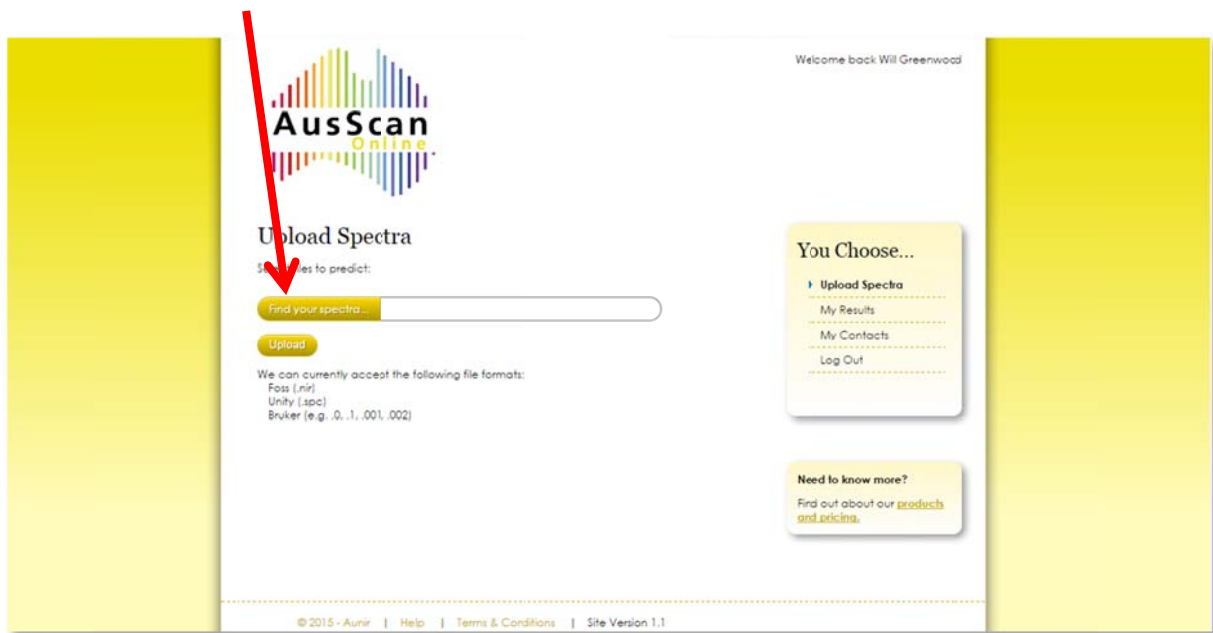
Welcome back Will Greenwood

AusScan
Online

U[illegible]load Spectra

S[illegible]les to predict:

Find your spectra...

Upload

We can currently accept the following file formats:
Foss (.nir)
Unity (.spc)
Bruker (e.g. .0, .1, .001, .002)

You Choose...

Upload Spectra
My Results
My Contacts
Log Out

Need to know more?

Find out about our products and pricing.

© 2015 - Aunir | Help | Terms & Conditions | Site Version 1.1